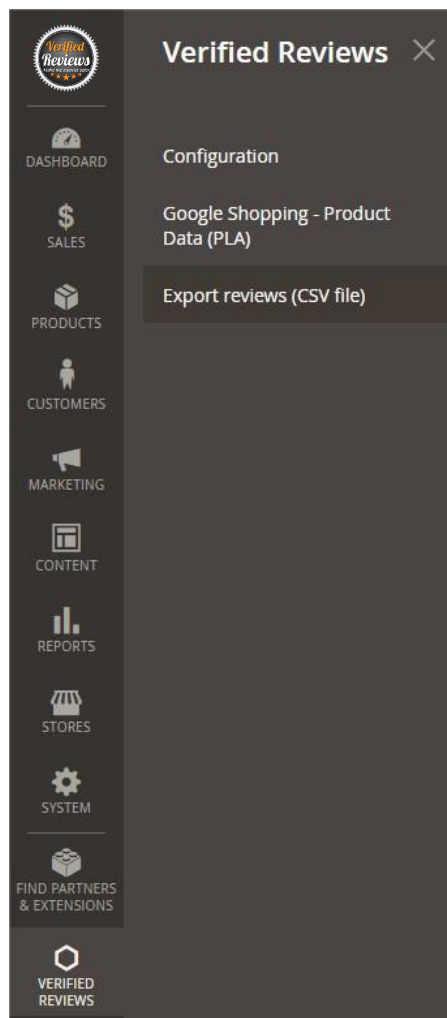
Verified Reviews

DASHBOARD

$
SALES

PRODUCTS

CUSTOMERS

MARKETING

CONTENT

REPORTS

STORES

SYSTEM

FIND PARTNERS & EXTENSIONS

VERIFIED REVIEWS

Verified Reviews

Configuration

Google Shopping - Product Data (PLA)

Export reviews (CSV file)